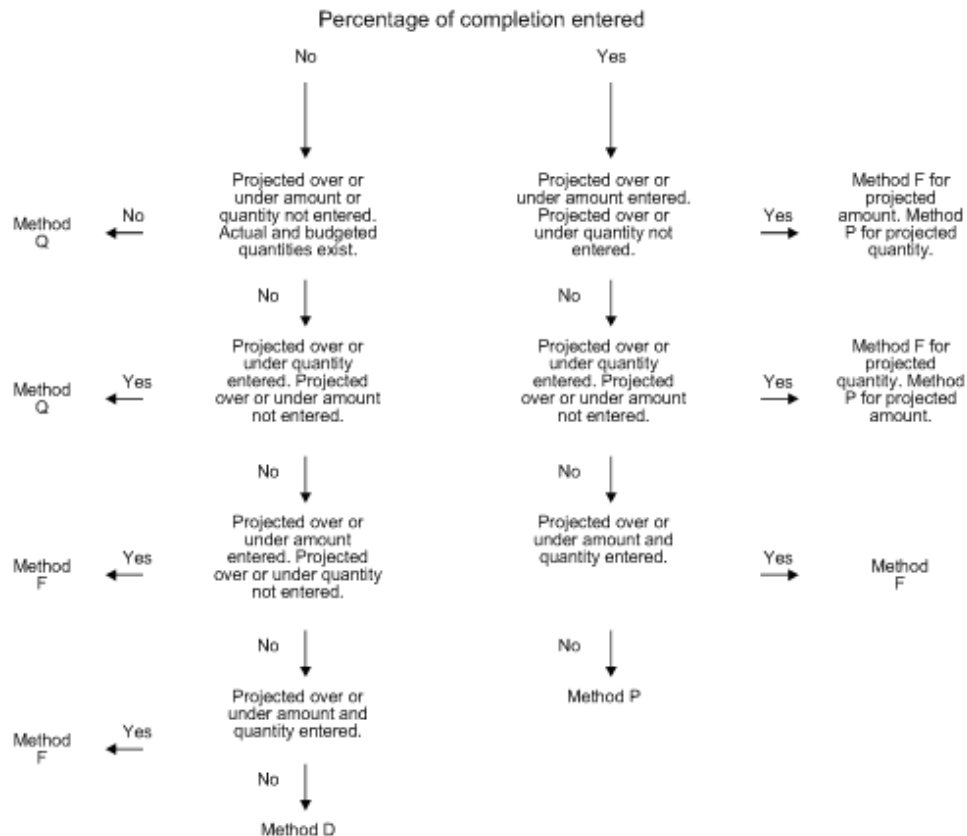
Percentage of completion entered

No

Method Q

No

Projected over or under amount or quantity not entered. Actual and budgeted quantities exist.

No

Method Q

Yes

Projected over or under quantity entered. Projected over or under amount not entered.

No

Method F

Yes

Projected over or under amount entered. Projected over or under quantity not entered.

No

Method F

Yes

Projected over or under amount and quantity entered.

No

Method D

Yes

Projected over or under amount entered. Projected over or under quantity not entered.

Yes

Method F for projected amount. Method P for projected quantity.

No

Projected over or under quantity entered. Projected over or under amount not entered.

Yes

Method F for projected quantity. Method P for projected amount.

No

Projected over or under amount and quantity entered.

Yes

Method F

No

Method P